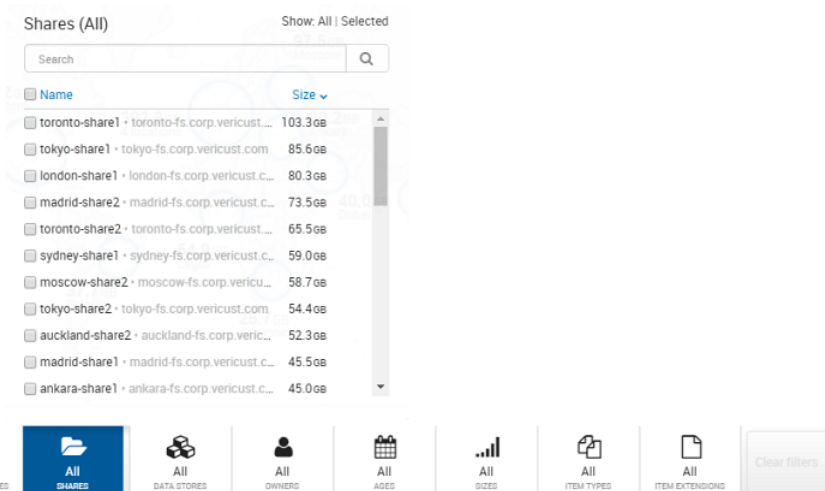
Shares (All)

Show: All | Selected

Search

Name

Size

toronto-share1 • toronto-fs.corp.vericust.... 103.3GB
tokyo-share1 • tokyo-fs.corp.vericust.com 85.6GB
london-share1 • london-fs.corp.vericust.c... 80.3GB
madrid-share2 • madrid-fs.corp.vericust.c... 73.5GB
toronto-share2 • toronto-fs.corp.vericust.... 65.5GB
sydney-share1 • sydney-fs.corp.vericust.c... 59.0GB
moscow-share2 • moscow-fs.corp.vericu... 58.7GB
tokyo-share2 • tokyo-fs.corp.vericust.com 54.4GB
auckland-share2 • auckland-fs.corp.veric... 52.3GB
madrid-share1 • madrid-fs.corp.vericust.c... 45.5GB
ankara-share1 • ankara-fs.corp.vericust.c... 45.0GB

All
SHARES

All
DATA STORES

All
OWNERS

All
AGES

All
SIZES

All
ITEM TYPES

All
ITEM EXTENSIONS

Clear filters